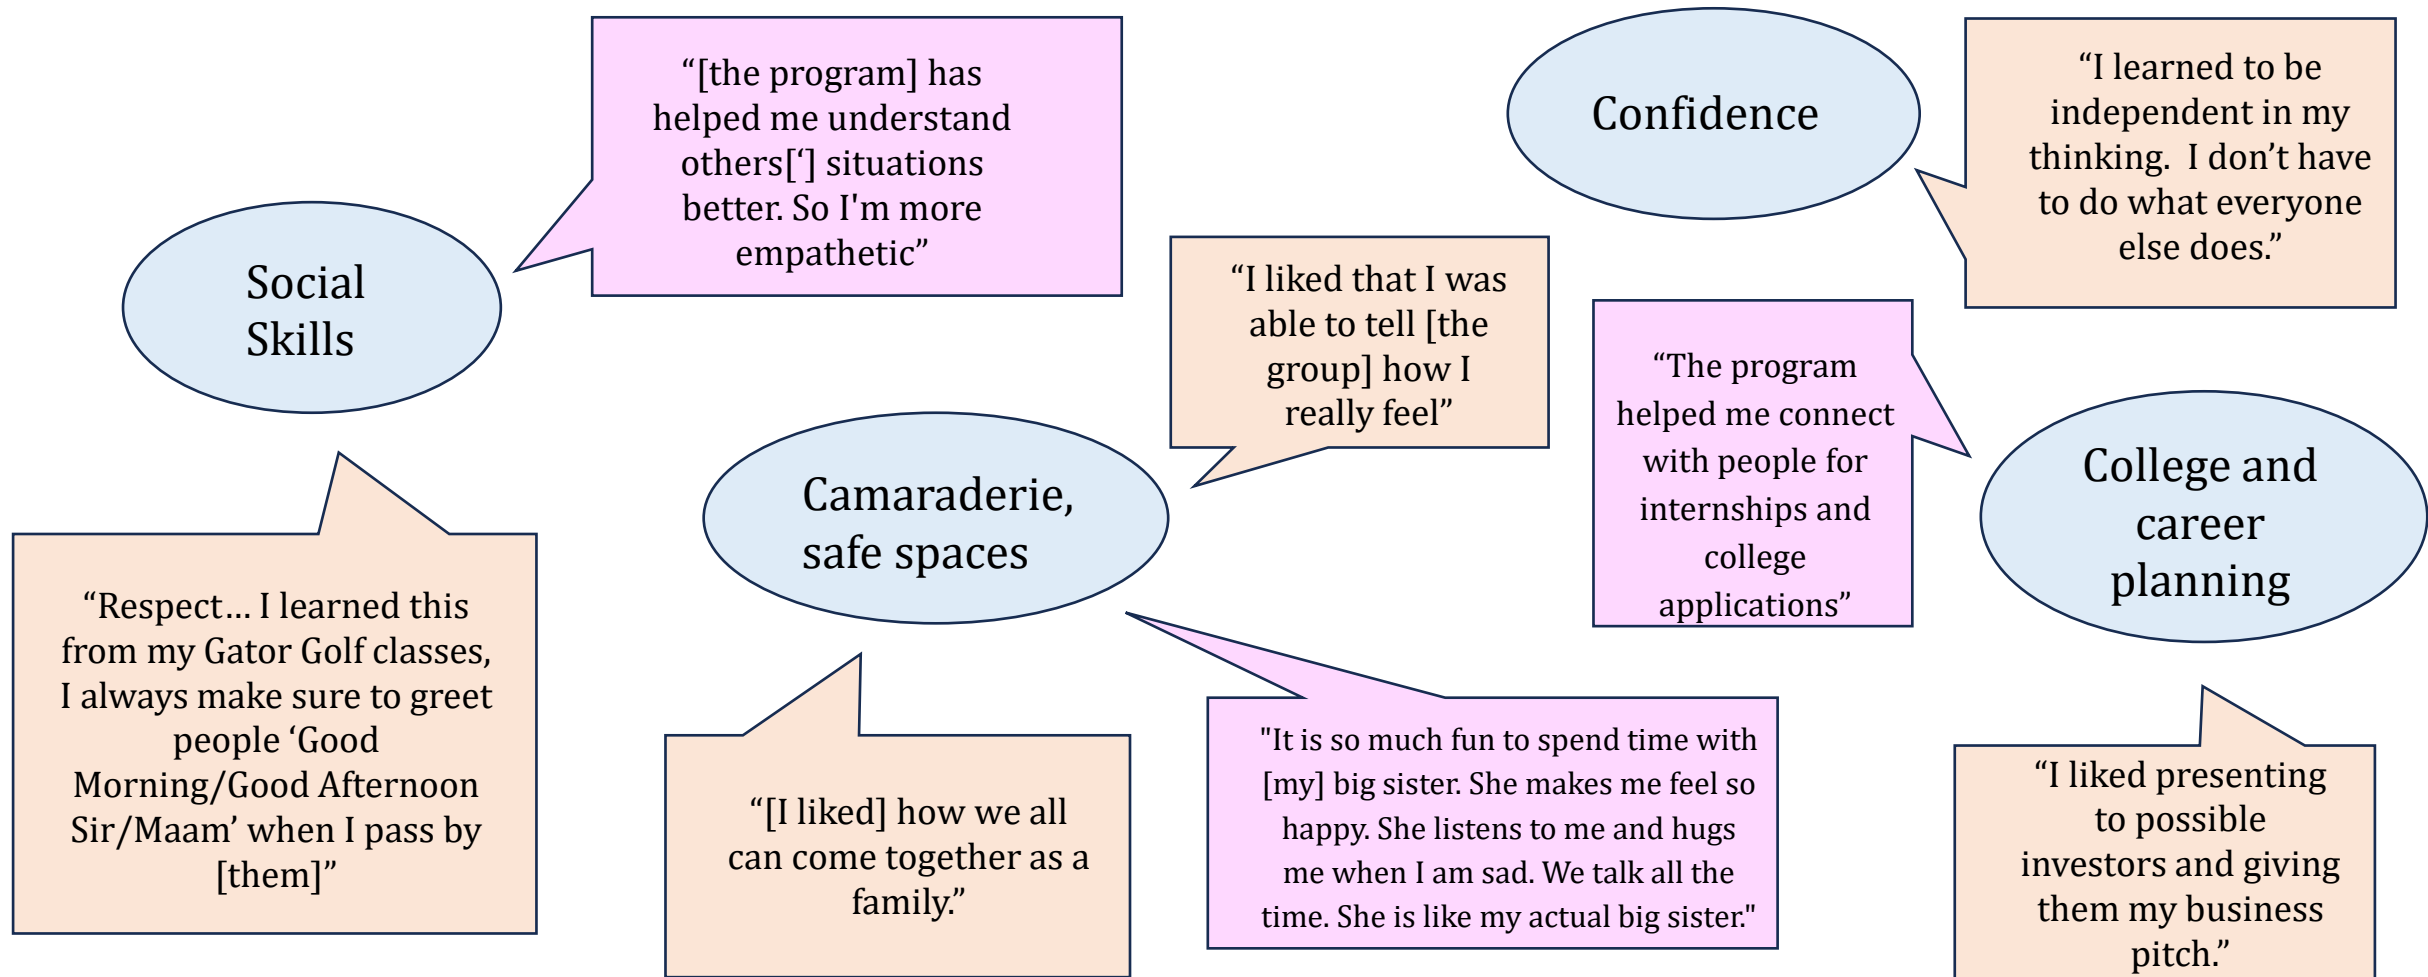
“[the program] has helped me understand others[‘] situations better. So I'm more empathetic”

Confidence

“I learned to be independent in my thinking. I don’t have to do what everyone else does.”

Social Skills

“I liked that I was able to tell [the group] how I really feel”

“The program helped me connect with people for internships and college applications”

Camaraderie, safe spaces

College and career planning

“Respect… I learned this from my Gator Golf classes, I always make sure to greet people ‘Good Morning/Good Afternoon Sir/Maam’ when I pass by [them]”

“[I liked] how we all can come together as a family.”

"It is so much fun to spend time with [my] big sister. She makes me feel so happy. She listens to me and hugs me when I am sad. We talk all the time. She is like my actual big sister."

“I liked presenting to possible investors and giving them my business pitch.”